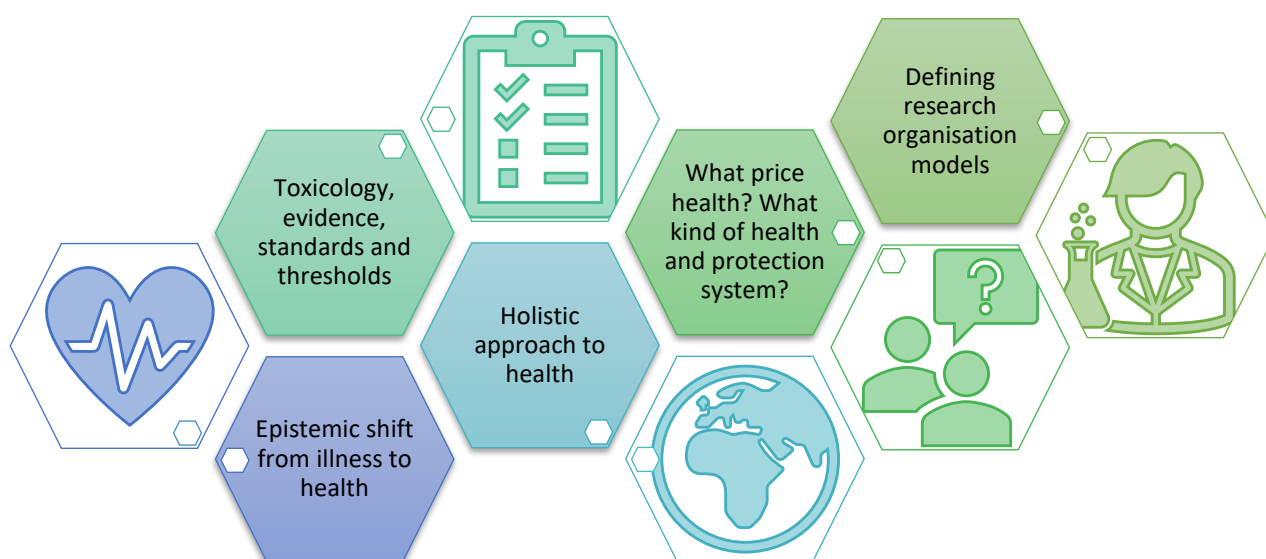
Toxicology, evidence, standards and thresholds

Epistemic shift from illness to health

Holistic approach to health

What price health? What kind of health and protection system?

Defining research organisation models